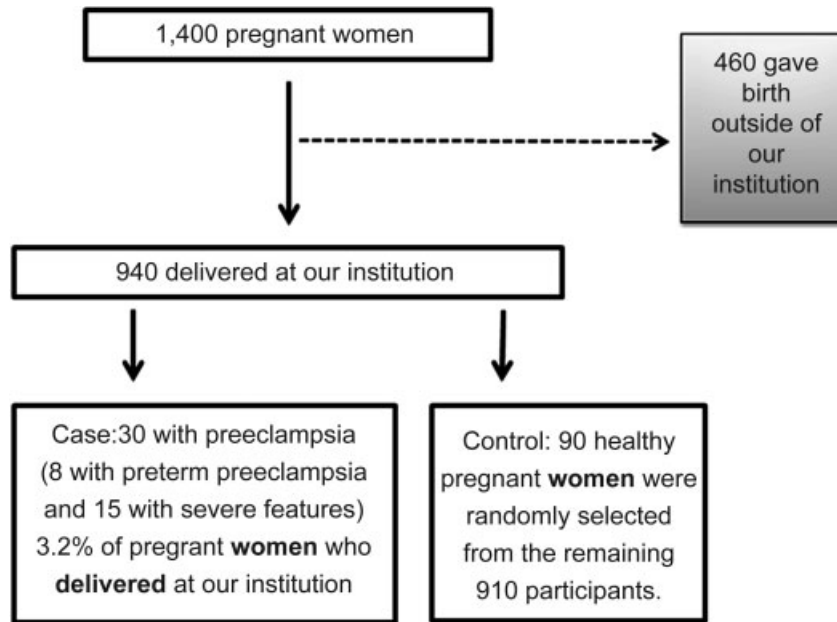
1,400 pregnant women

460 gave birth outside of our institution

940 delivered at our institution

Case:30 with preeclampsia (8 with preterm preeclampsia and 15 with severe features) 3.2% of pregrant women who delivered at our institution

Control: 90 healthy pregnant women were randomly selected from the remaining 910 participants.